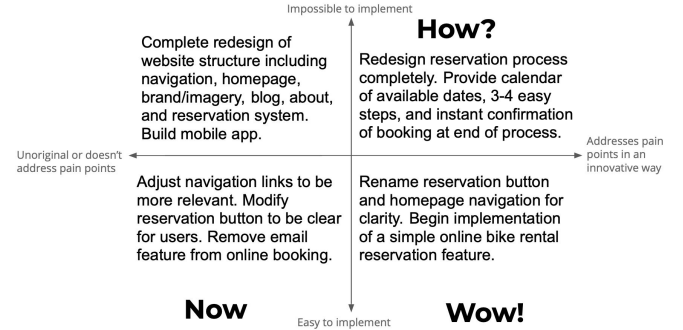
Impossible to implement

How?

Complete redesign of website structure including navigation, homepage, brand/imagery, blog, about, and reservation system. Build mobile app.

Redesign reservation process completely. Provide calendar of available dates, 3-4 easy steps, and instant confirmation of booking at end of process.

Unoriginal or doesn't address pain points

Addresses pain points in an innovative way

Adjust navigation links to be more relevant. Modify reservation button to be clear for users. Remove email feature from online booking.

Rename reservation button and homepage navigation for clarity. Begin implementation of a simple online bike rental reservation feature.

Now

Easy to implement

Wow!